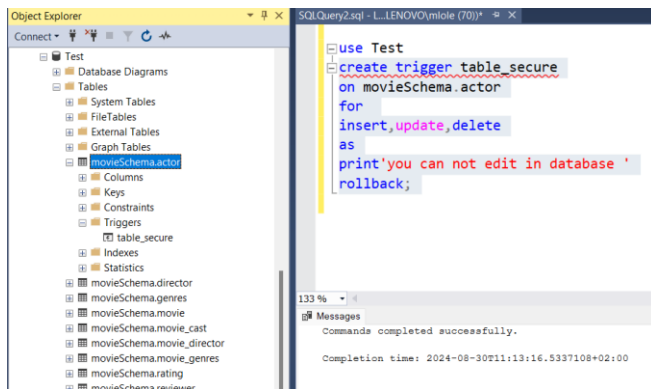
Object Explorer
Connect ▾
Test
Database Diagrams
Tables
System Tables
FileTables
External Tables
Graph Tables
movieSchema.actor
Columns
Keys
Constraints
Triggers
table_secure
Indexes
Statistics
movieSchema.director
movieSchema.genres
movieSchema.movie
movieSchema.movie_cast
movieSchema.movie_director
movieSchema.movie_genres
movieSchema.rating
movieSchema.reviewer

SQLQuery2.sql - L...LENOVO\mlole (70))*

use Test
create trigger table_secure
on movieSchema.actor
for
insert,update,delete
as
print'you can not edit in database '
rollback;

133 %
Messages
Commands completed successfully.

Completion time: 2024-08-30T11:13:16.5337108+02:00